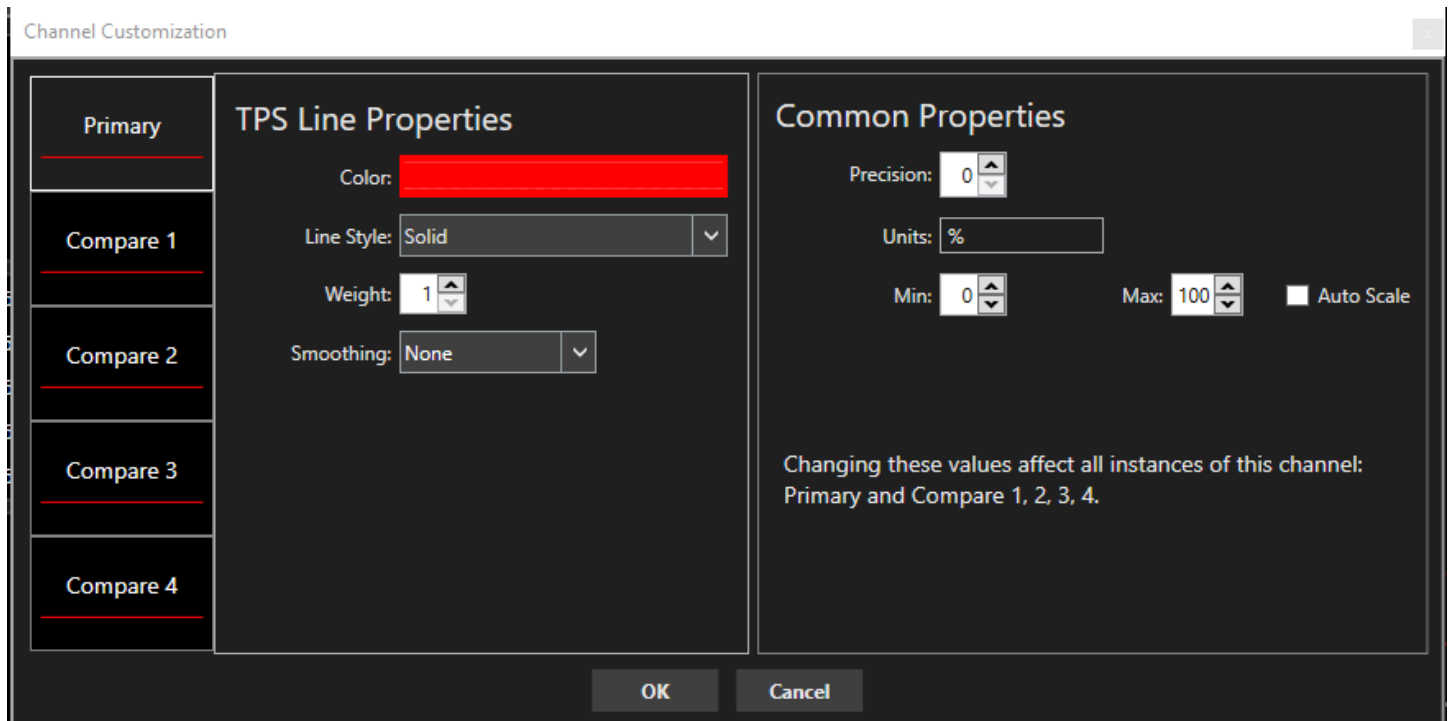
Channel Customization

Primary

Compare 1

Compare 2

Compare 3

Compare 4

TPS Line Properties

Color:

Line Style: Solid

Weight: 1

Smoothing: None

Common Properties

Precision: 0

Units: %

Min: 0

Max: 100

Auto Scale

Changing these values affect all instances of this channel: Primary and Compare 1, 2, 3, 4.

OK

Cancel